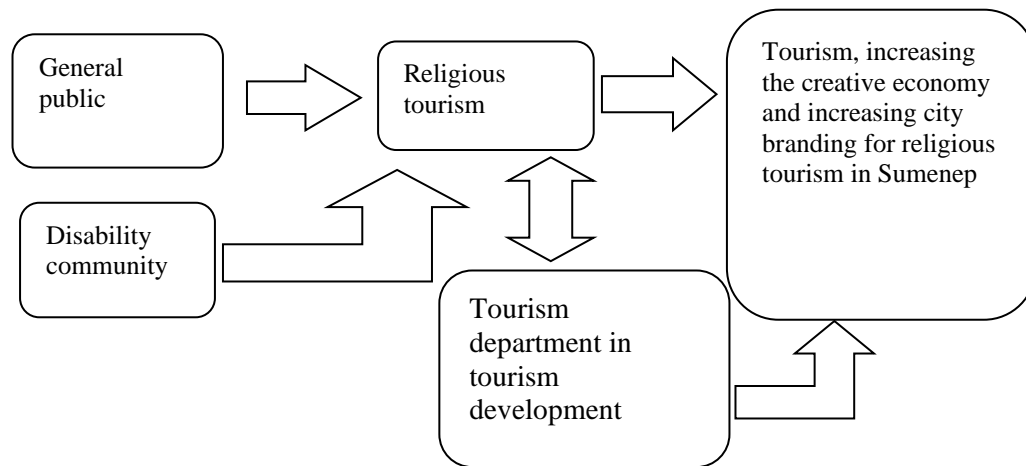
General public

Religious tourism

Tourism, increasing the creative economy and increasing city branding for religious tourism in Sumenep

Disability community

Tourism department in tourism development